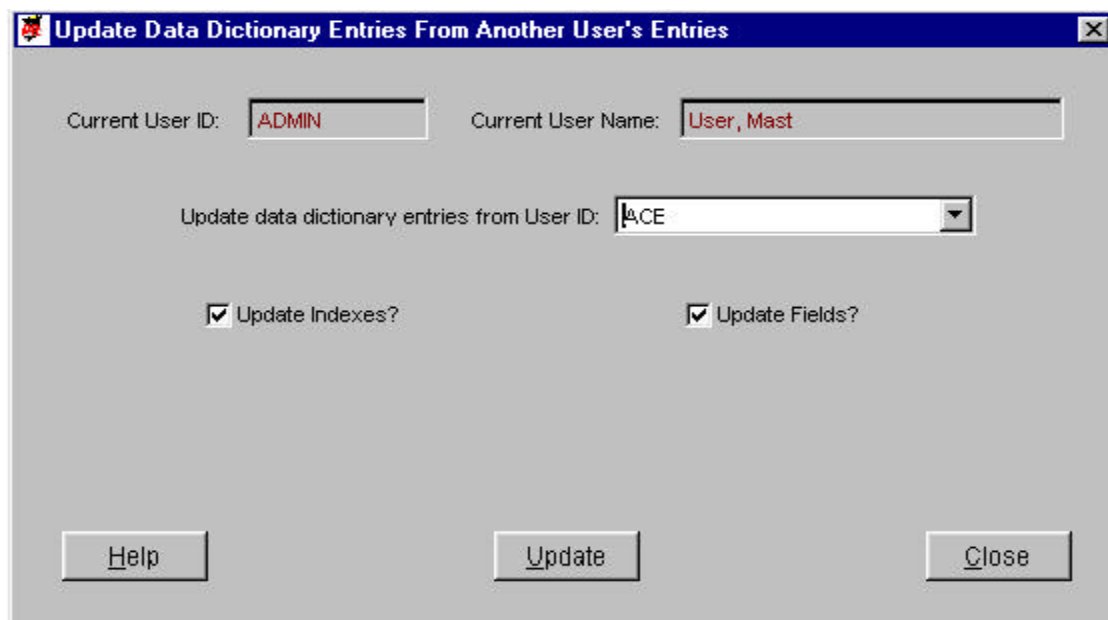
Update Data Dictionary Entries From Another User's Entries

Current User ID: ADMIN

Current User Name: User, Mast

Update data dictionary entries from User ID: ACE

Update Indexes?

Update Fields?

Help

Update

Close